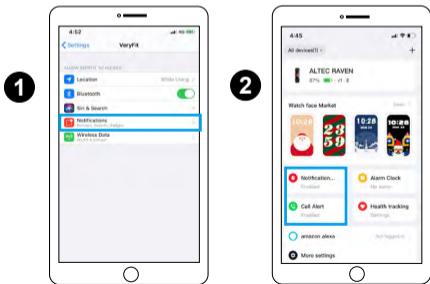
1

4:52

Settings VeryFit

ALLOW VERYFIT TO ACCESS

Location While Using

Bluetooth

Siri & Search

Notifications
Banners, Sounds, Badges

Wireless Data

2

4:45

All devices(1)

ALTEC RAVEN
87%

Watch face Market

10:28

23
50

10:28

10:26

Notification...
Enabled

Alarm Clock
No alarm

Call Alert
Enabled

Health tracking
Settings

amazon alexa
Not logged in

More settings